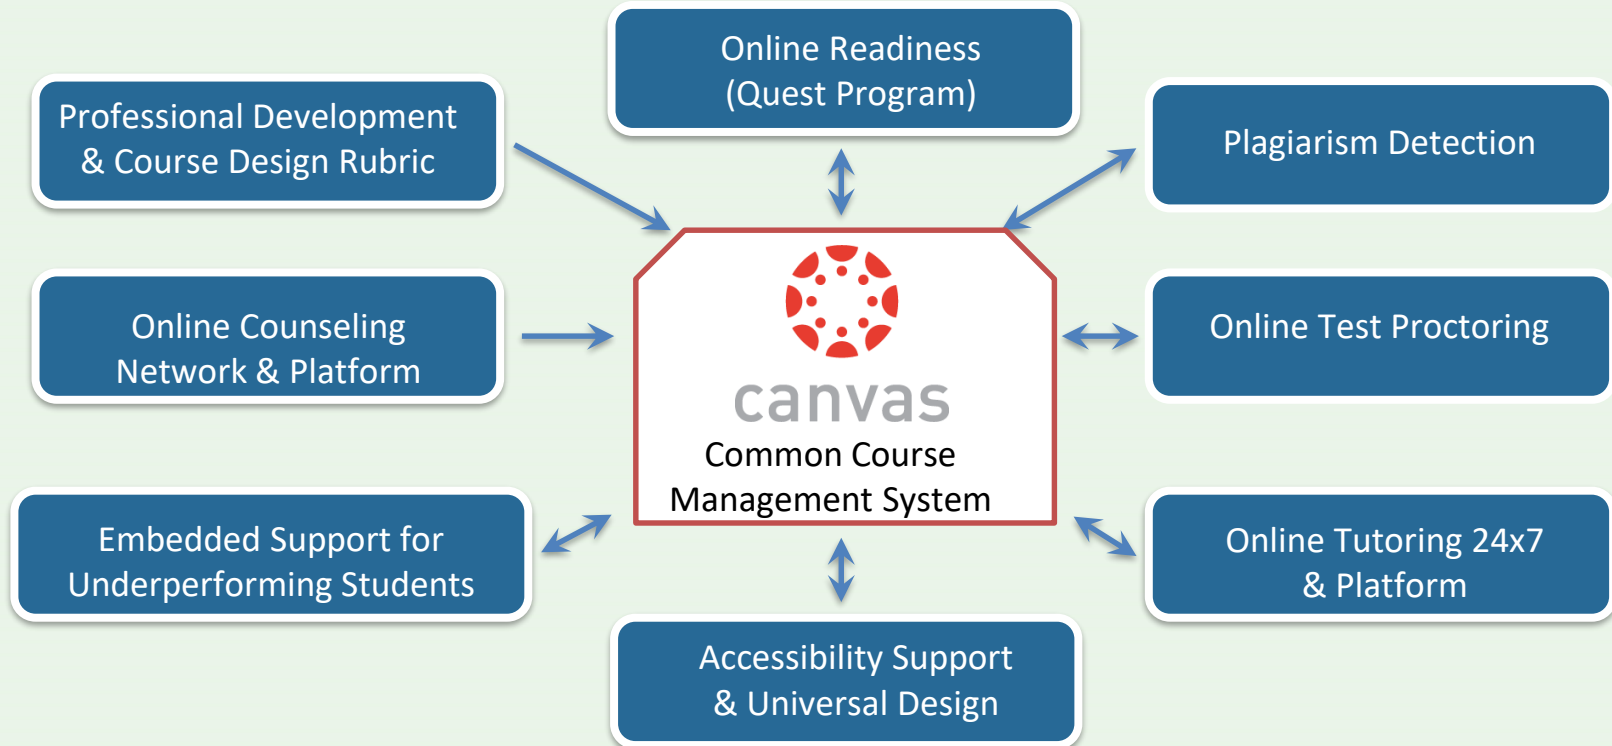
Online Readiness (Quest Program)

Professional Development & Course Design Rubric

Plagiarism Detection

Online Counseling Network & Platform

canvas
Common Course Management System

Online Test Proctoring

Embedded Support for Underperforming Students

Online Tutoring 24x7 & Platform

Accessibility Support & Universal Design